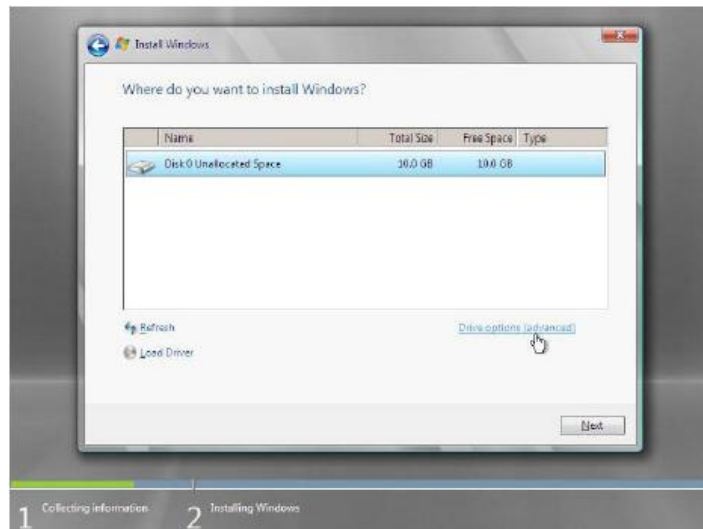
Install Windows

Where do you want to install Windows?

| | Name | Total Size | Free Space | Type |
|---|---|---|---|---|
| | Disk 0 Unallocated Space | 10.0 GB | 10.0 GB | |

Refresh

Load Driver

Drive options (advanced)

Next

1 Collecting information

2 Installing Windows